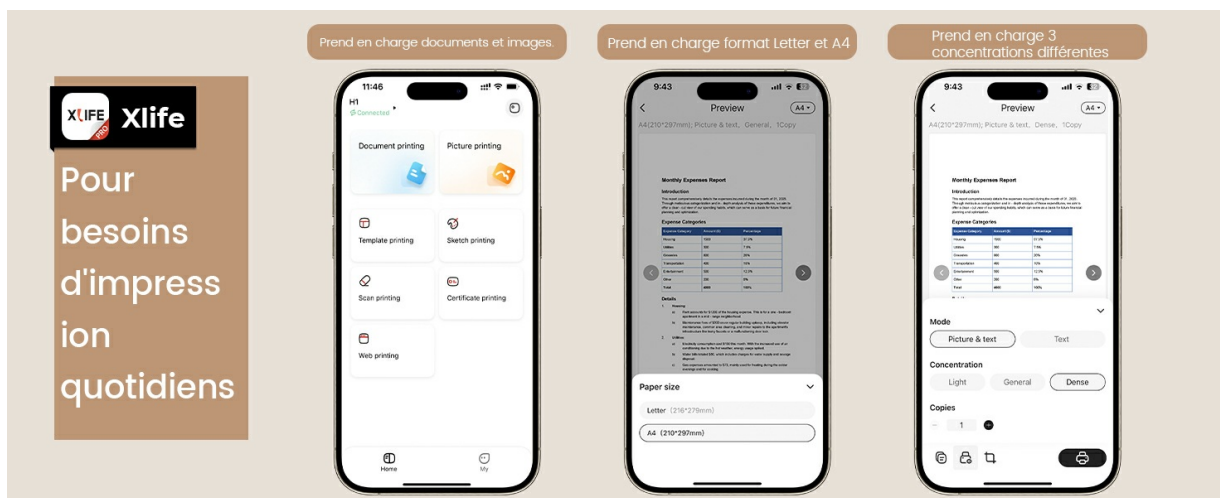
XLIFE PRO Xlife

Pour besoins d'impression quotidiens

Prend en charge documents et images.

11:46
H1
Connected
Document printing
Picture printing
Template printing
Sketch printing
Scan printing
Certificate printing
Web printing
Home
My

Prend en charge format Letter et A4

9:43
Preview
A4
A4(210*297mm); Picture & text, General, 1Copy
Monthly Expenses Report
Introduction
Expense Categories
Details
Paper size
Letter (216*279mm)
A4 (210*297mm)

Prend en charge 3 concentrations différentes

9:43
Preview
A4
A4(210*297mm); Picture & text, Dense, 1Copy
Monthly Expenses Report
Introduction
Expense Categories
Mode
Picture & text
Text
Concentration
Light
General
Dense
Copies
1